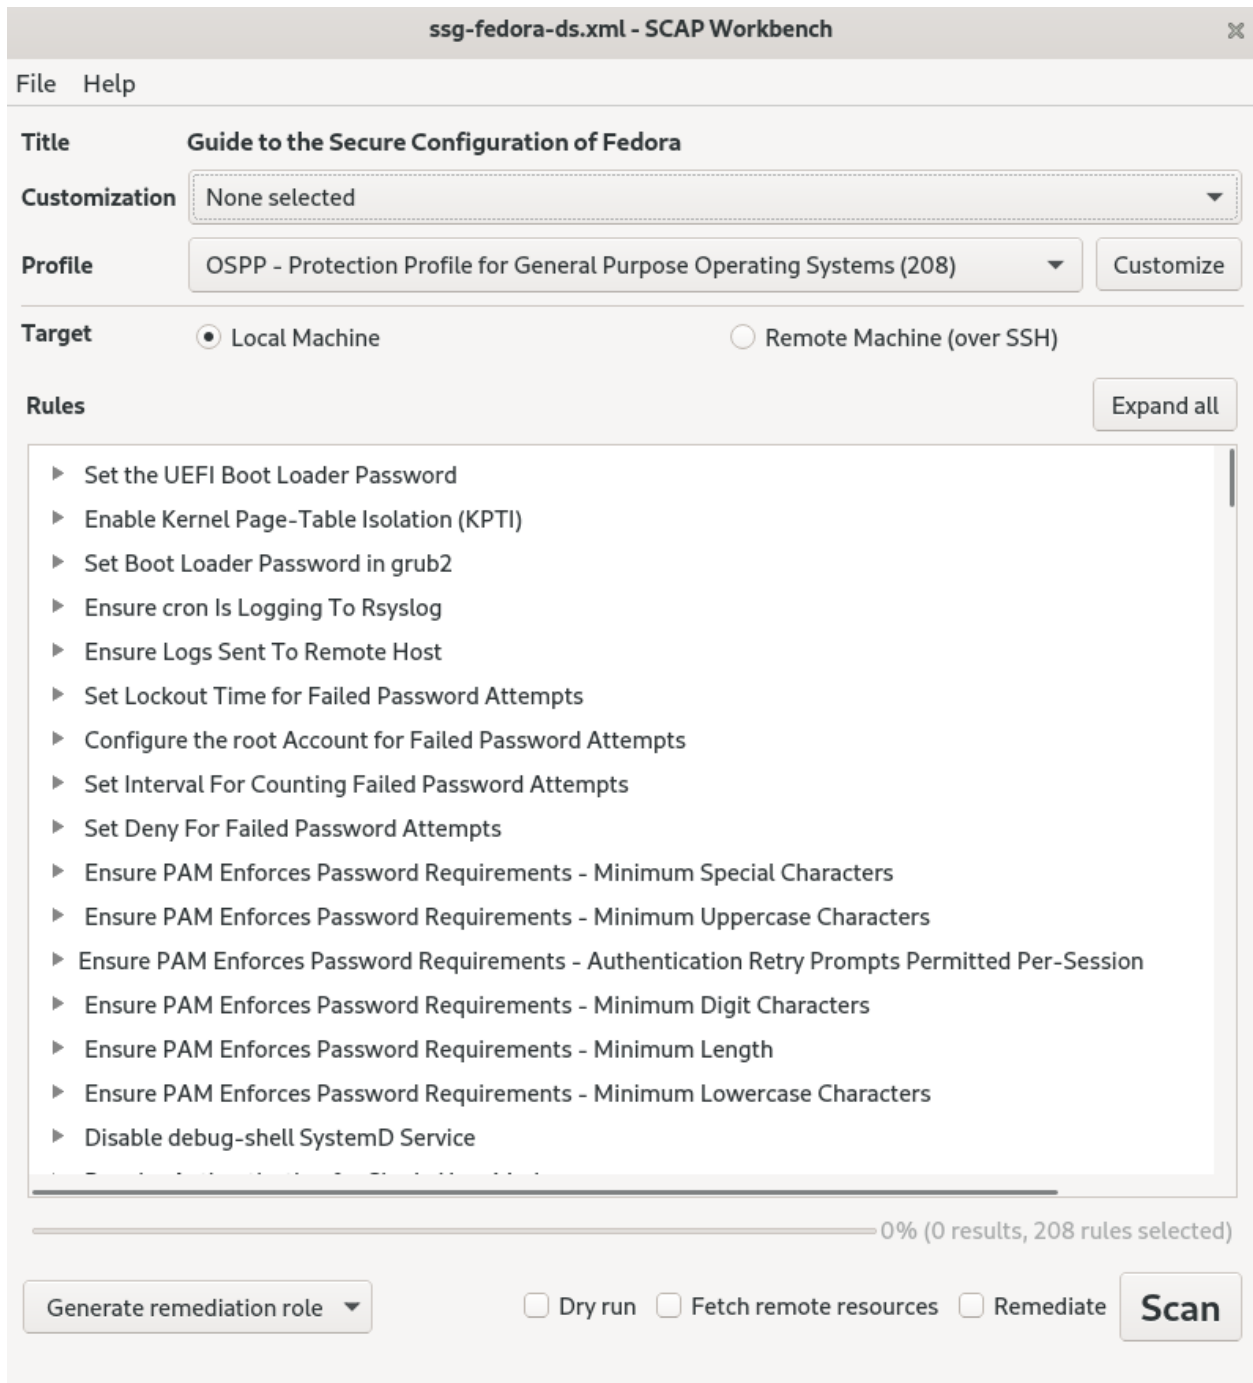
ssg-fedora-ds.xml - SCAP Workbench

File Help

Title Guide to the Secure Configuration of Fedora

Customization None selected

Profile OSPP - Protection Profile for General Purpose Operating Systems (208) Customize

Target Local Machine Remote Machine (over SSH)

Rules Expand all

Set the UEFI Boot Loader Password
Enable Kernel Page-Table Isolation (KPTI)
Set Boot Loader Password in grub2
Ensure cron Is Logging To Rsyslog
Ensure Logs Sent To Remote Host
Set Lockout Time for Failed Password Attempts
Configure the root Account for Failed Password Attempts
Set Interval For Counting Failed Password Attempts
Set Deny For Failed Password Attempts
Ensure PAM Enforces Password Requirements - Minimum Special Characters
Ensure PAM Enforces Password Requirements - Minimum Uppercase Characters
Ensure PAM Enforces Password Requirements - Authentication Retry Prompts Permitted Per-Session
Ensure PAM Enforces Password Requirements - Minimum Digit Characters
Ensure PAM Enforces Password Requirements - Minimum Length
Ensure PAM Enforces Password Requirements - Minimum Lowercase Characters
Disable debug-shell SystemD Service
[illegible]

0% (0 results, 208 rules selected)

Generate remediation role Dry run Fetch remote resources Remediate Scan